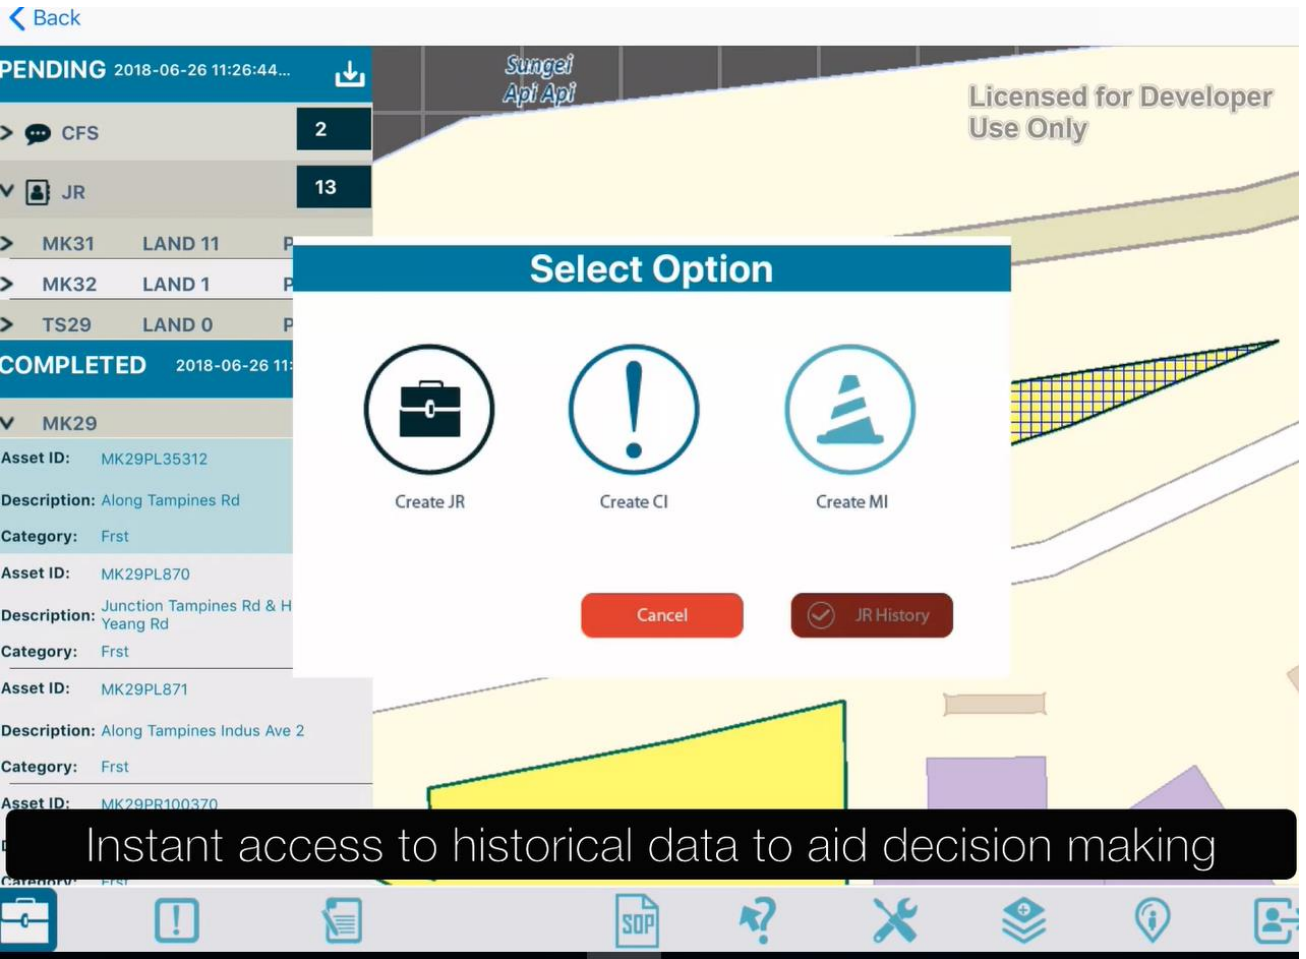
Back

PENDING 2018-06-26 11:26:44...

CFS 2

JR 13

MK31 LAND 11 P

MK32 LAND 1 P

TS29 LAND 0 P

COMPLETED 2018-06-26 11:

MK29

Asset ID: MK29PL35312

Description: Along Tampines Rd

Category: Frst

Asset ID: MK29PL870

Description: Junction Tampines Rd & H Yeang Rd

Category: Frst

Asset ID: MK29PL871

Description: Along Tampines Indus Ave 2

Category: Frst

Asset ID: MK29PR100370

Category: Frst

Sungei Api Api

Licensed for Developer Use Only

Select Option

Create JR

Create CI

Create MI

Cancel

JR History

Instant access to historical data to aid decision making

SOP